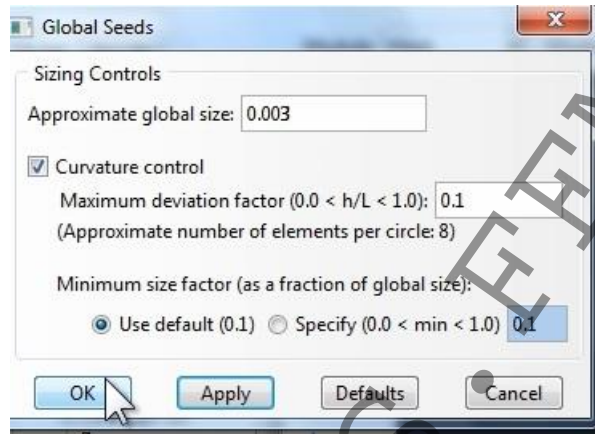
Global Seeds

Sizing Controls

Approximate global size: 0.003

Curvature control

Maximum deviation factor (0.0 < h/L < 1.0): 0.1

(Approximate number of elements per circle: 8)

Minimum size factor (as a fraction of global size):

Use default (0.1) Specify (0.0 < min < 1.0) 0.1

OK Apply Defaults Cancel